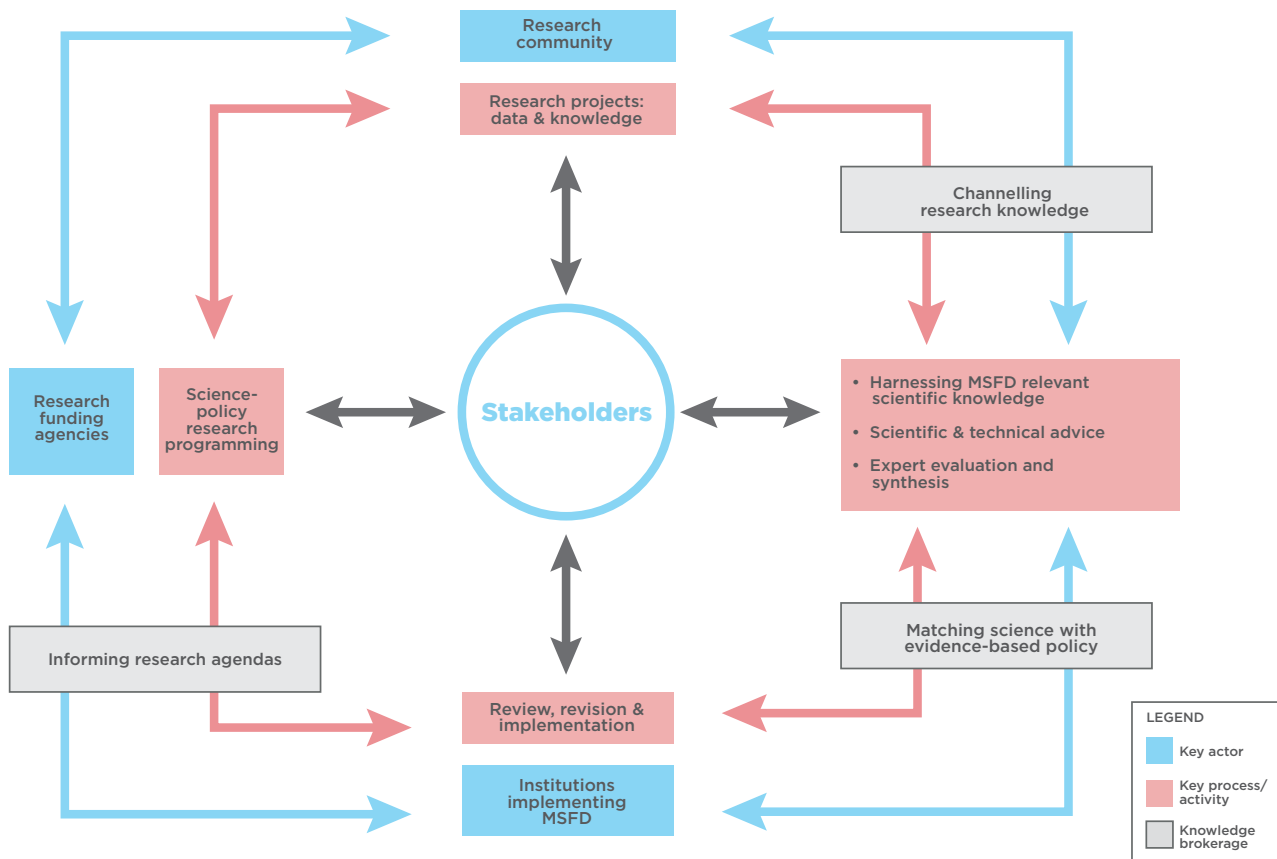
Research community

Research projects: data & knowledge

Channelling research knowledge

Research funding agencies

Science-policy research programming

Stakeholders

• Harnessing MSFD relevant scientific knowledge
• Scientific & technical advice
• Expert evaluation and synthesis

Matching science with evidence-based policy

Informing research agendas

Review, revision & implementation

Institutions implementing MSFD

LEGEND
Key actor
Key process/ activity
Knowledge brokerage